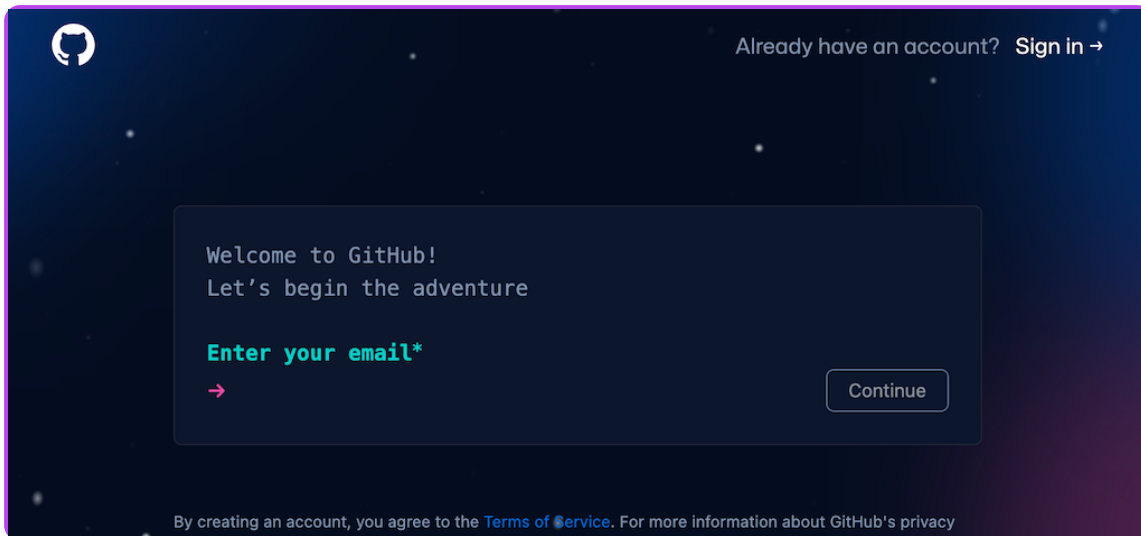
Already have an account? Sign in →

Welcome to GitHub!
Let’s begin the adventure

Enter your email*
→

Continue

By creating an account, you agree to the Terms of Service. For more information about GitHub's privacy